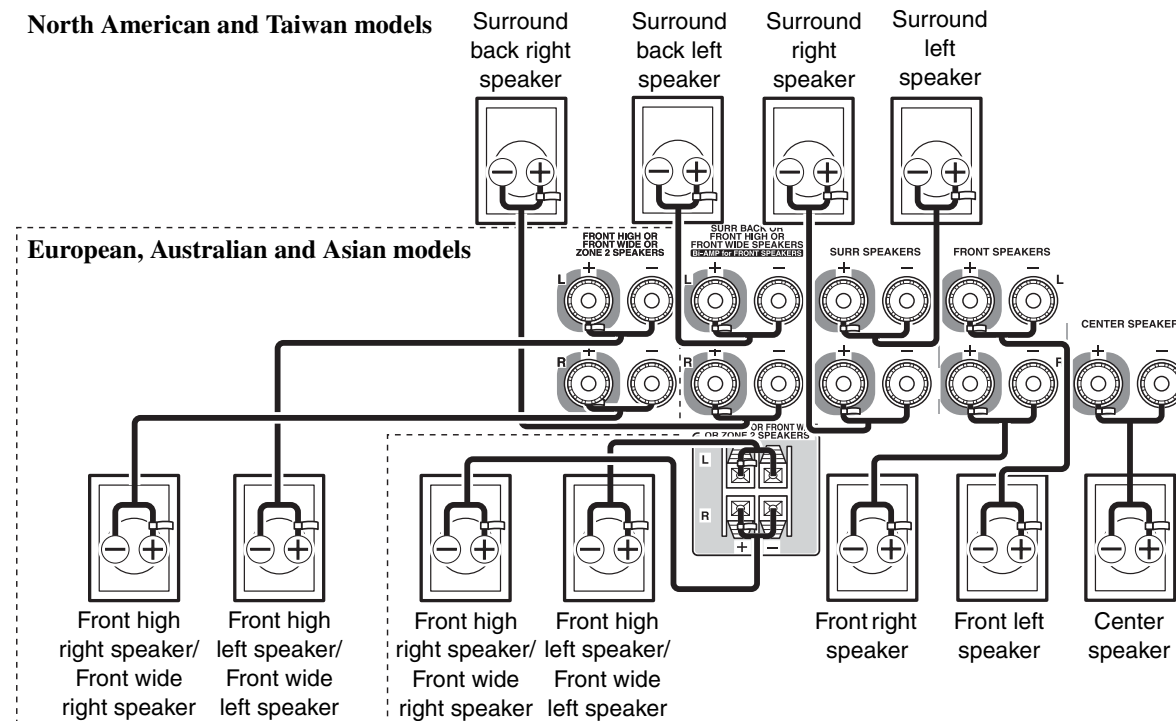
North American and Taiwan models

Surround back right speaker

Surround back left speaker

Surround right speaker

Surround left speaker

European, Australian and Asian models

FRONT HIGH OR FRONT WIDE OR ZONE 2 SPEAKERS

SURR BACK OR FRONT HIGH OR FRONT WIDE SPEAKERS BI-AMP for FRONT SPEAKERS

SURR SPEAKERS

FRONT SPEAKERS

CENTER SPEAKER

L + − L + − + − + − L

R + − R + − + − + − R + −

OR FRONT WI OR ZONE 2 SPEAKERS

L

R

+ −

Front high right speaker/ Front wide right speaker

Front high left speaker/ Front wide left speaker

Front high right speaker/ Front wide right speaker

Front high left speaker/ Front wide left speaker

Front right speaker

Front left speaker

Center speaker